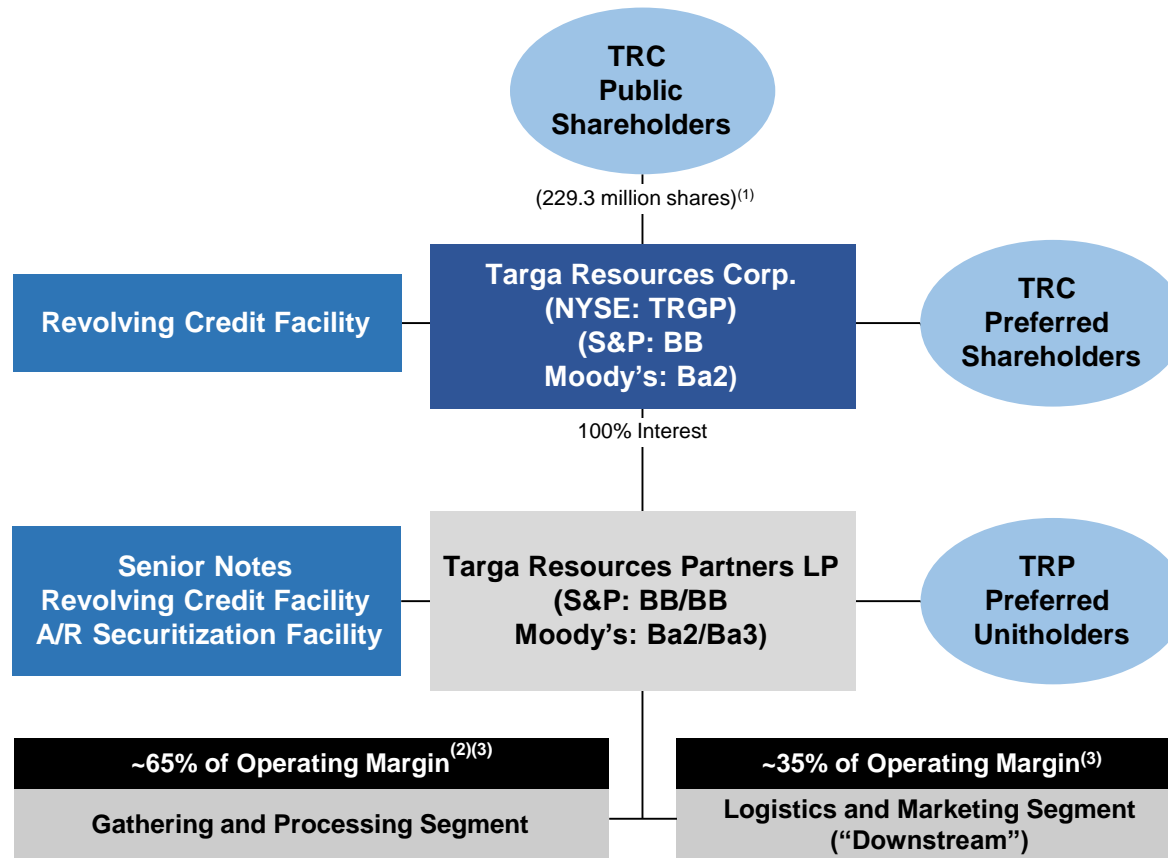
TRC
Public
Shareholders

(229.3 million shares)$^{(1)}$

Revolving Credit Facility

Targa Resources Corp.
(NYSE: TRGP)
(S&P: BB
Moody's: Ba2)

TRC
Preferred
Shareholders

100% Interest

Senior Notes
Revolving Credit Facility
A/R Securitization Facility

Targa Resources Partners LP
(S&P: BB/BB
Moody's: Ba2/Ba3)

TRP
Preferred
Unitholders

~65% of Operating Margin$^{(2)(3)}$

Gathering and Processing Segment

~35% of Operating Margin$^{(3)}$

Logistics and Marketing Segment
("Downstream")